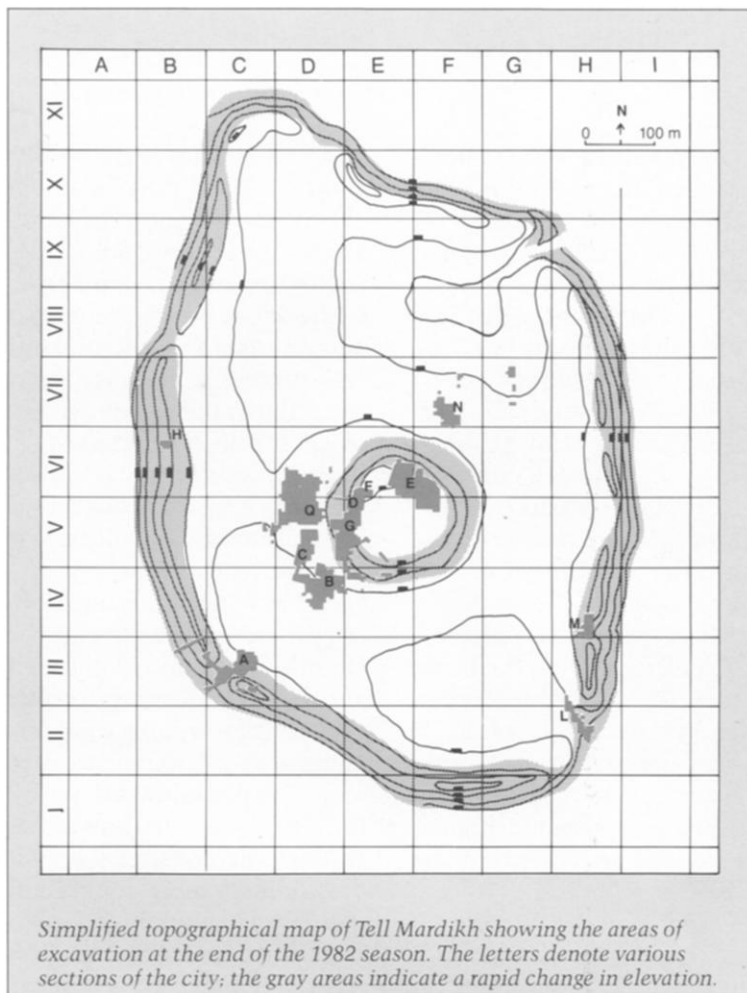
A B C D E F G H I

XI
X
IX
VIII
VII
VI
V
IV
III
II
I

N
0 100 m

H
N
F
E
D
Q
G
C
B
M
A
L

Simplified topographical map of Tell Mardikh showing the areas of excavation at the end of the 1982 season. The letters denote various sections of the city; the gray areas indicate a rapid change in elevation.